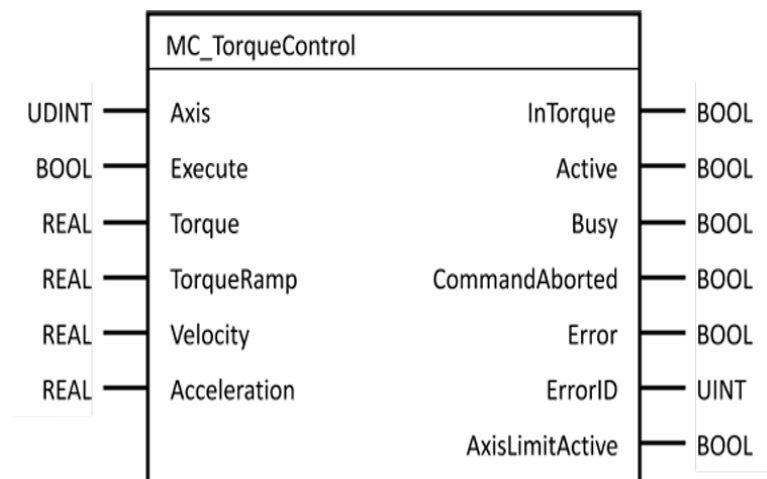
MC_TorqueControl

UDINT Axis
BOOL Execute
REAL Torque
REAL TorqueRamp
REAL Velocity
REAL Acceleration

InTorque BOOL
Active BOOL
Busy BOOL
CommandAborted BOOL
Error BOOL
ErrorID UINT
AxisLimitActive BOOL